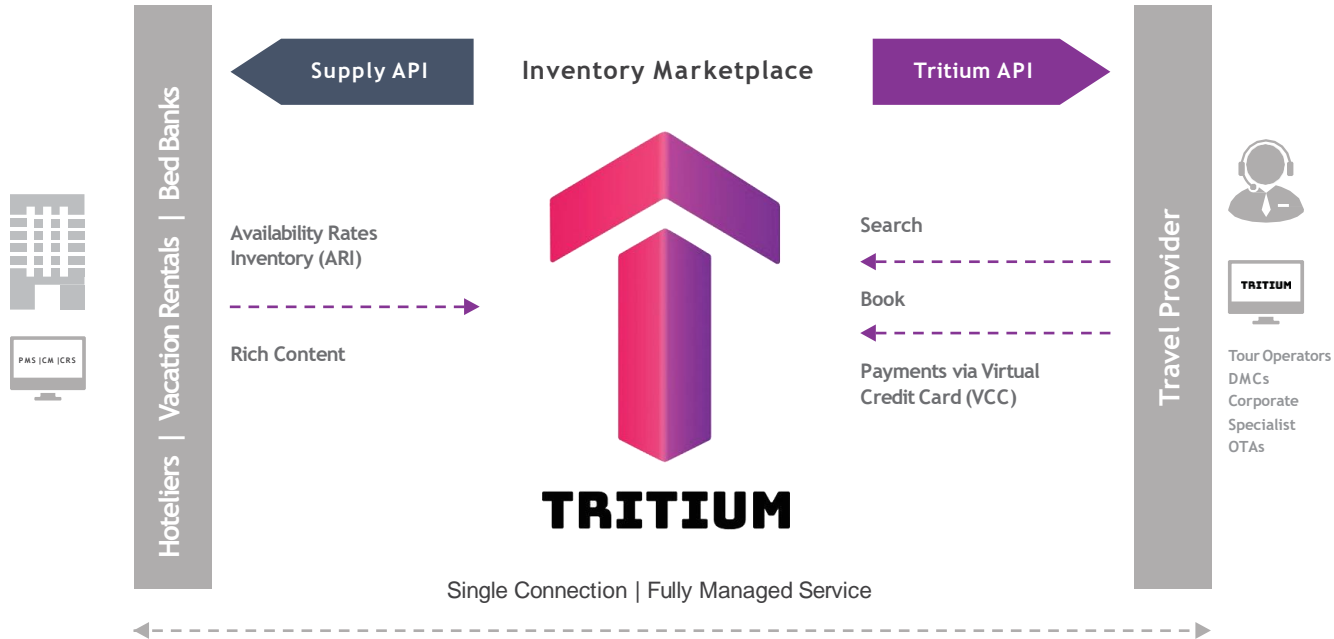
PMS |CM |CRS

Hoteliers | Vacation Rentals | Bed Banks

Supply API

Inventory Marketplace

Tritium API

Availability Rates Inventory (ARI)

Rich Content

TRITIUM

Search

Book

Payments via Virtual Credit Card (VCC)

Travel Provider

TRITIUM

Tour Operators
DMCs
Corporate
Specialist
OTAs

Single Connection | Fully Managed Service